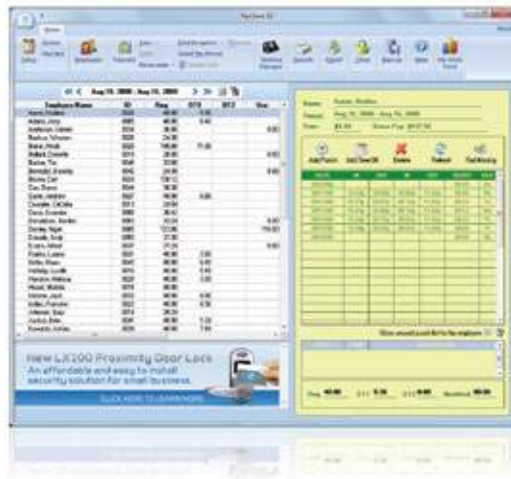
Home

Aug 25, 2008 - Aug 29, 2008

| Employee Name | ID | Reg | OT1 | OT2 | Vac |
|---|---|---|---|---|---|

Add Punch
Add Time Off
Delete
Refresh
Find Missing

New LX200 Proximity Door Lock
An affordable and easy to install security solution for small business.
CLICK HERE TO LEARN MORE